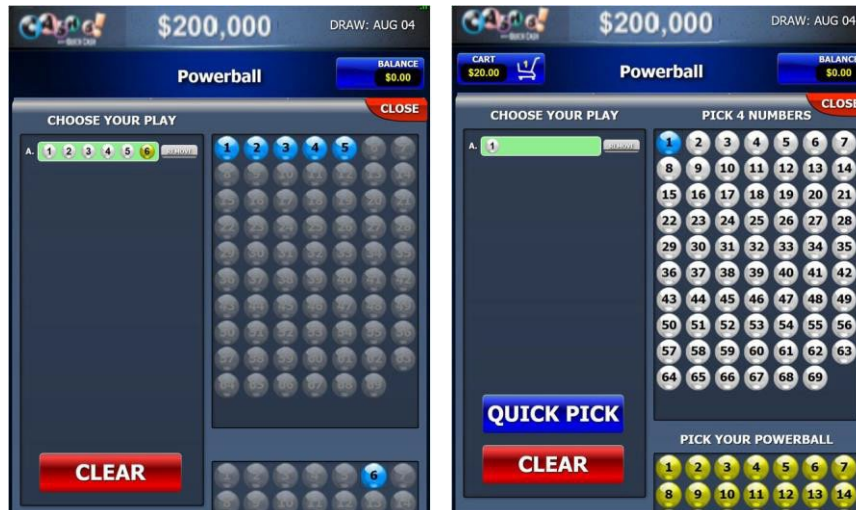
Cash $200,000 DRAW: AUG 04

Powerball

BALANCE $0.00

CLOSE

CHOOSE YOUR PLAY

A. 1 2 3 4 5 6 REMOVE

1 2 3 4 5

CLEAR

6

Cash $200,000 DRAW: AUG 04

CART $20.00 1

Powerball

BALANCE $0.00

CLOSE

CHOOSE YOUR PLAY

A. 1 REMOVE

PICK 4 NUMBERS

| 1 | 2 | 3 | 4 | 5 | 6 | 7 |
|---|---|---|---|---|---|---|
| 8 | 9 | 10 | 11 | 12 | 13 | 14 |
| 15 | 16 | 17 | 18 | 19 | 20 | 21 |
| 22 | 23 | 24 | 25 | 26 | 27 | 28 |
| 29 | 30 | 31 | 32 | 33 | 34 | 35 |
| 36 | 37 | 38 | 39 | 40 | 41 | 42 |
| 43 | 44 | 45 | 46 | 47 | 48 | 49 |
| 50 | 51 | 52 | 53 | 54 | 55 | 56 |
| 57 | 58 | 59 | 60 | 61 | 62 | 63 |
| 64 | 65 | 66 | 67 | 68 | 69 | |

QUICK PICK

CLEAR

PICK YOUR POWERBALL

| 1 | 2 | 3 | 4 | 5 | 6 | 7 |
|---|---|---|---|---|---|---|
| 8 | 9 | 10 | 11 | 12 | 13 | 14 |